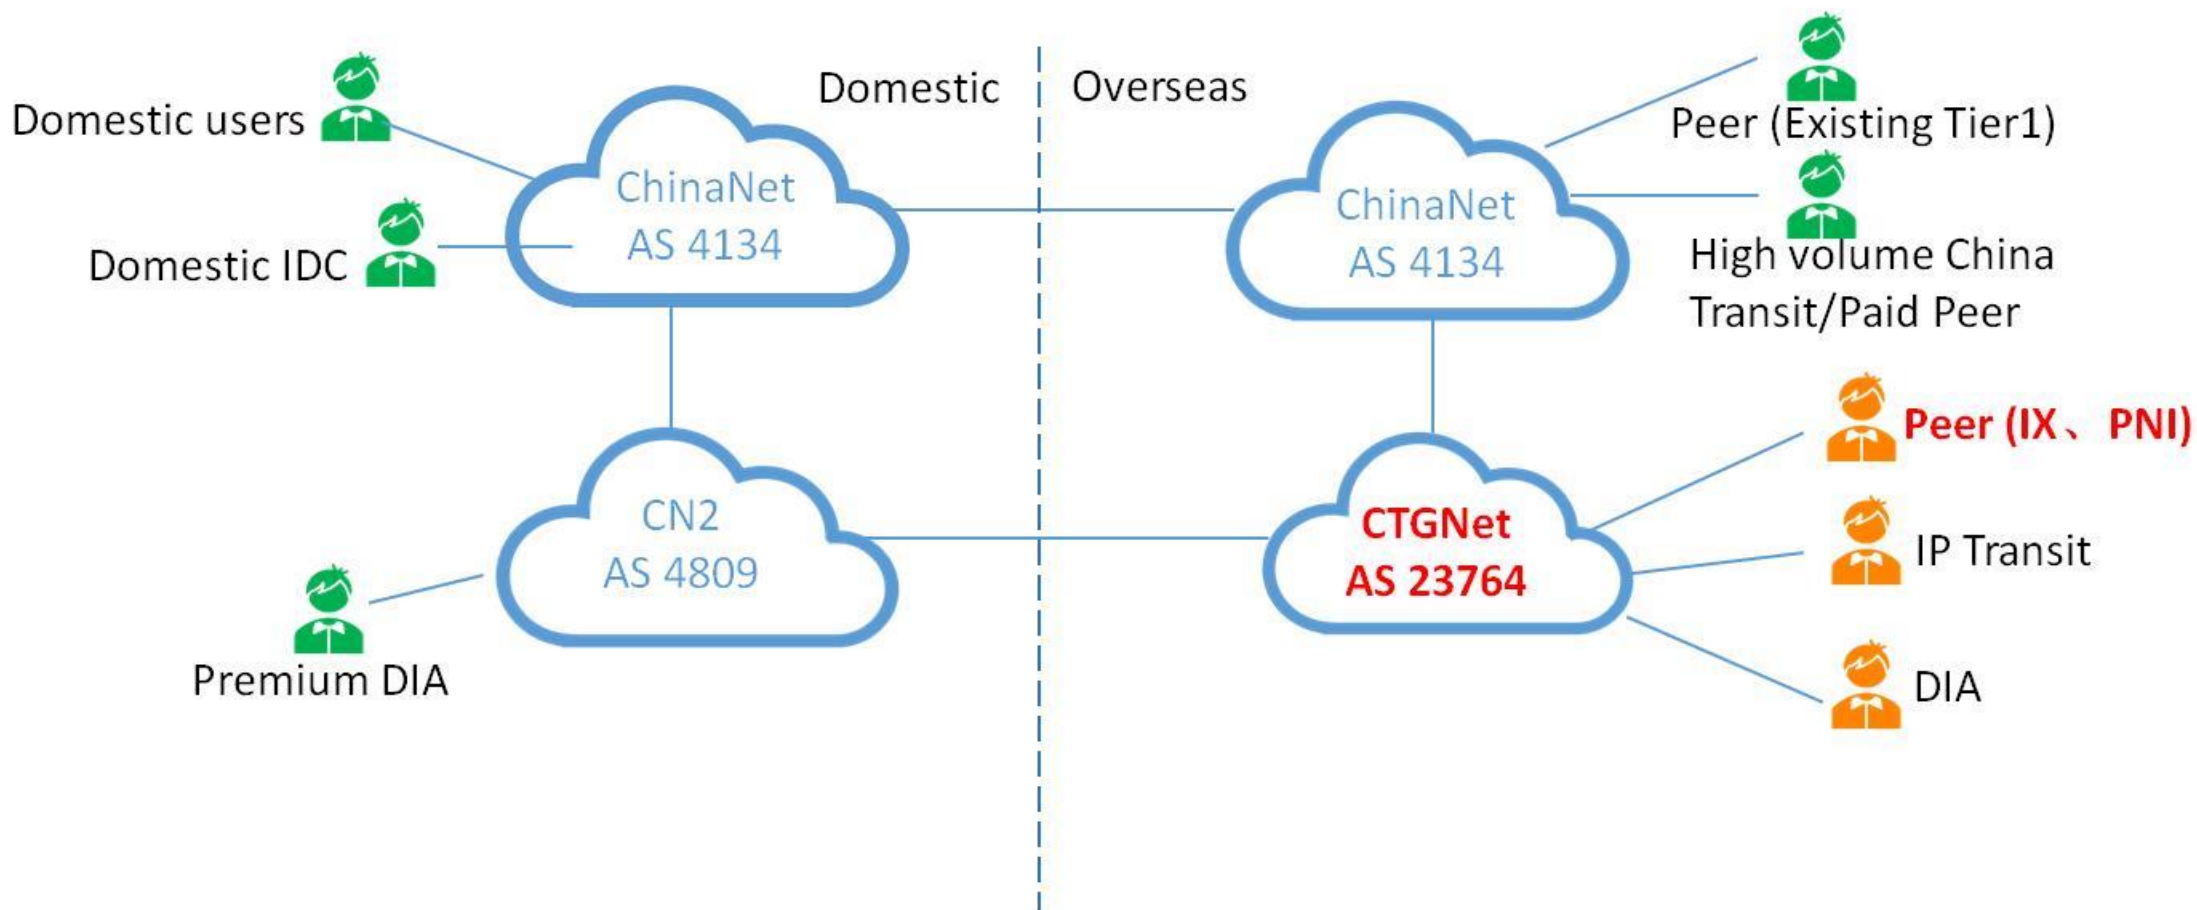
Domestic

Overseas

Domestic users

Domestic IDC

ChinaNet
AS 4134

CN2
AS 4809

Premium DIA

ChinaNet
AS 4134

Peer (Existing Tier1)

High volume China Transit/Paid Peer

CTGNet
AS 23764

Peer (IX、 PNI)

IP Transit

DIA